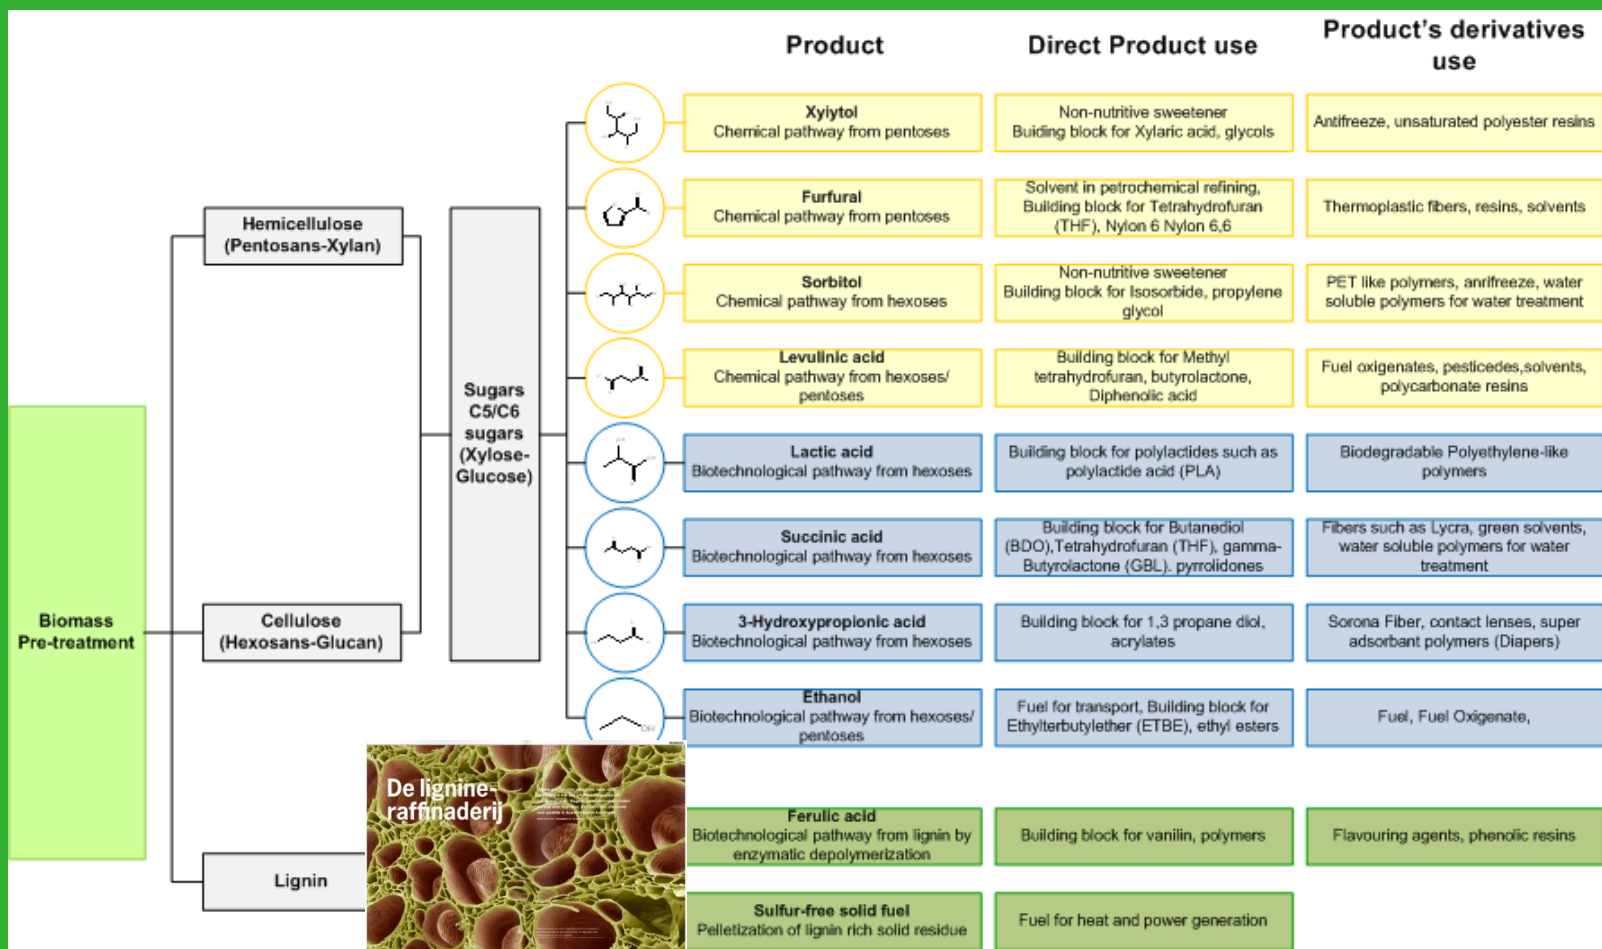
Product | Direct Product use | Product's derivatives use

Biomass Pre-treatment

Hemicellulose (Pentosans-Xylan)

Cellulose (Hexosans-Glucan)

Lignin

Sugars C5/C6 sugars (Xylose-Glucose)

| Product | Direct Product use | Product's derivatives use |
|---|---|---|
| Xyiytol Chemical pathway from pentoses | Non-nutritive sweetener Buiding block for Xylaric acid, glycols | Antifreeze, unsaturated polyester resins |
| Furfural Chemical pathway from pentoses | Solvent in petrochemical refining, Building block for Tetrahydrofuran (THF), Nylon 6 Nylon 6,6 | Thermoplastic fibers, resins, solvents |
| Sorbitol Chemical pathway from hexoses | Non-nutritive sweetener Building block for Isosorbide, propylene glycol | PET like polymers, anrifreeze, water soluble polymers for water treatment |
| Levulinic acid Chemical pathway from hexoses/ pentoses | Building block for Methyl tetrahydrofuran, butyrolactone, Diphenolic acid | Fuel oxigenates, pesticedes,solvents, polycarbonate resins |
| Lactic acid Biotechnological pathway from hexoses | Building block for polylactides such as polylactide acid (PLA) | Biodegradable Polyethylene-like polymers |
| Succinic acid Biotechnological pathway from hexoses | Building block for Butanediol (BDO),Tetrahydrofuran (THF), gamma-Butyrolactone (GBL). pyrrolidones | Fibers such as Lycra, green solvents, water soluble polymers for water treatment |
| 3-Hydroxypropionic acid Biotechnological pathway from hexoses | Building block for 1,3 propane diol, acrylates | Sorona Fiber, contact lenses, super adsorbant polymers (Diapers) |
| Ethanol Biotechnological pathway from hexoses/ pentoses | Fuel for transport, Building block for Ethylterbutylether (ETBE), ethyl esters | Fuel, Fuel Oxigenate, |
| Ferulic acid Biotechnological pathway from lignin by enzymatic depolymerization | Building block for vanilin, polymers | Flavouring agents, phenolic resins |
| Sulfur-free solid fuel Pelletization of lignin rich solid residue | Fuel for heat and power generation | |

De lignine-raffinaderij